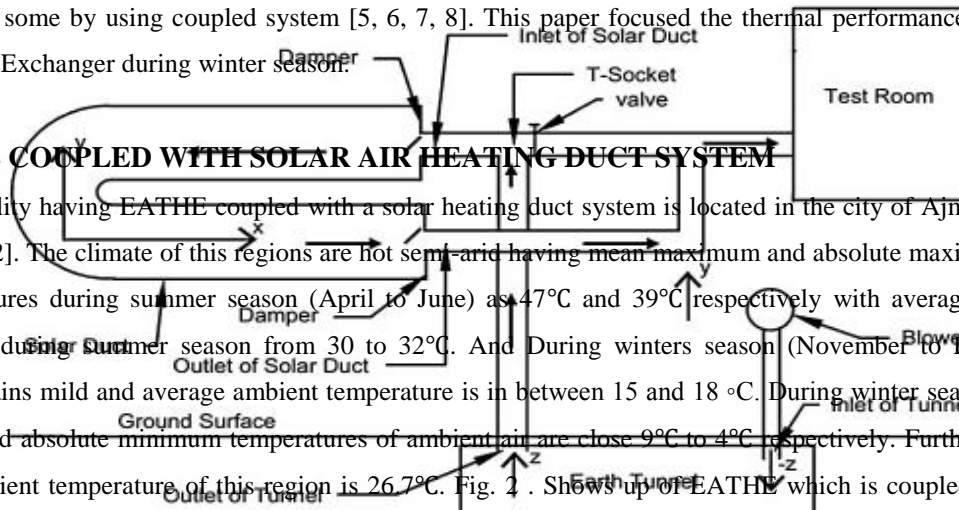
some by using coupled system [5, 6, 7, 8]. This paper focused the thermal performance Exchanger during winter season.

Inlet of Solar Duct

Damper

T-Socket valve

Test Room

COUPLED WITH SOLAR AIR HEATING DUCT SYSTEM

lity having EATHE coupled with a solar heating duct system is located in the city of Ajn 2]. The climate of this regions are hot semi-arid having mean maximum and absolute maxi ures during summer season (April to June) as 47℃ and 39℃ respectively with averag during summer season from 30 to 32℃. And During winters season (November to ins mild and average ambient temperature is in between 15 and 18 ◦C. During winter sea d absolute minimum temperatures of ambient air are close 9℃ to 4℃ respectively. Furth ient temperature of this region is 26.7℃. Fig. 2 . Shows up of EATHE which is couple

y

x

y

Damper

Solar Duct

Outlet of Solar Duct

Blower

Inlet of Tunnel

Ground Surface

z

-z

Outlet of Tunnel

Earth Tunnel